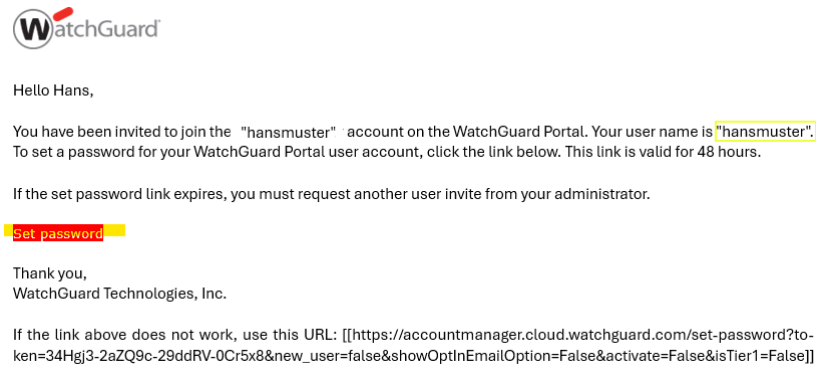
WatchGuard

Hello Hans,

You have been invited to join the "hansmuster" account on the WatchGuard Portal. Your user name is "hansmuster". To set a password for your WatchGuard Portal user account, click the link below. This link is valid for 48 hours.

If the set password link expires, you must request another user invite from your administrator.

Set password

Thank you,
WatchGuard Technologies, Inc.

If the link above does not work, use this URL: [[https://accountmanager.cloud.watchguard.com/set-password?token=34Hgj3-2aZQ9c-29ddRV-0Cr5x8&new_user=false&showOptInEmailOption=False&activate=False&isTier1=False]]